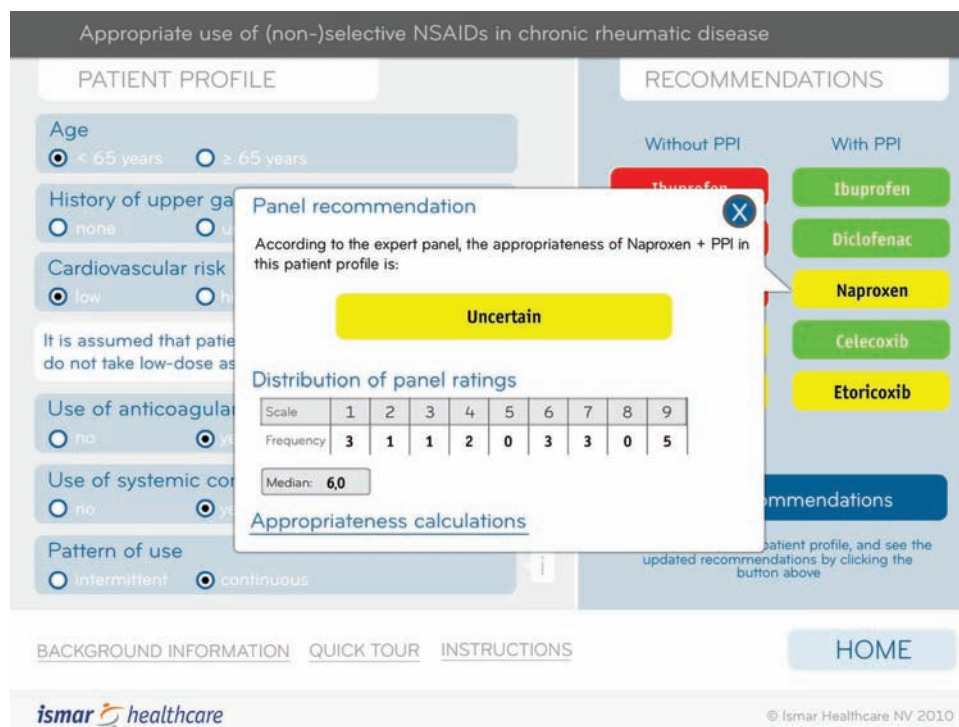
Appropriate use of (non-)selective NSAIDs in chronic rheumatic disease

PATIENT PROFILE

Age
< 65 years ≥ 65 years

History of upper ga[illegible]
none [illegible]

Cardiovascular risk
low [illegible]

It is assumed that patie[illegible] do not take low-dose as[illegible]

Use of anticoagula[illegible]
no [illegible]

Use of systemic co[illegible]
no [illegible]

Pattern of use
intermittent continuous

RECOMMENDATIONS

Without PPI

With PPI

Ibuprofen

Ibuprofen

Diclofenac

Naproxen

Celecoxib

Etoricoxib

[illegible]mmendations

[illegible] patient profile, and see the updated recommendations by clicking the button above

Panel recommendation

According to the expert panel, the appropriateness of Naproxen + PPI in this patient profile is:

Uncertain

Distribution of panel ratings

| Scale | 1 | 2 | 3 | 4 | 5 | 6 | 7 | 8 | 9 |
|---|---|---|---|---|---|---|---|---|---|
| Frequency | 3 | 1 | 1 | 2 | 0 | 3 | 3 | 0 | 5 |

Median: 6,0

Appropriateness calculations

BACKGROUND INFORMATION QUICK TOUR INSTRUCTIONS

HOME

ismar healthcare

© Ismar Healthcare NV 2010